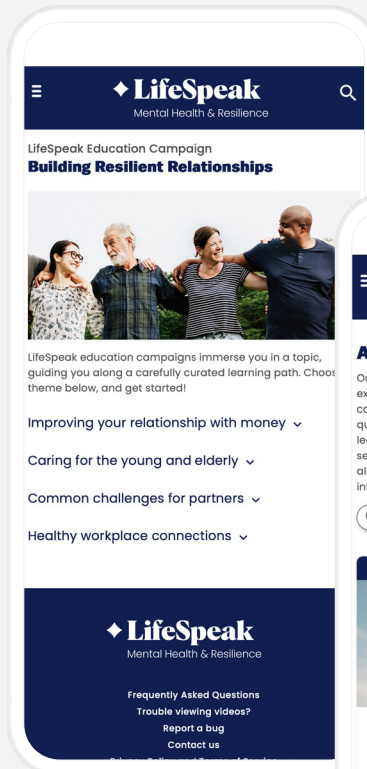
LifeSpeak
Mental Health & Resilience

LifeSpeak Education Campaign
Building Resilient Relationships

LifeSpeak education campaigns immerse you in a topic, guiding you along a carefully curated learning path. Choos theme below, and get started!

Improving your relationship with money

Caring for the young and elderly

Common challenges for partners

Healthy workplace connections

LifeSpeak
Mental Health & Resilience

Frequently Asked Questions
Trouble viewing videos?
Report a bug
Contact us
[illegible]

A
Ou
ex
ca
qu
le
se
al
int